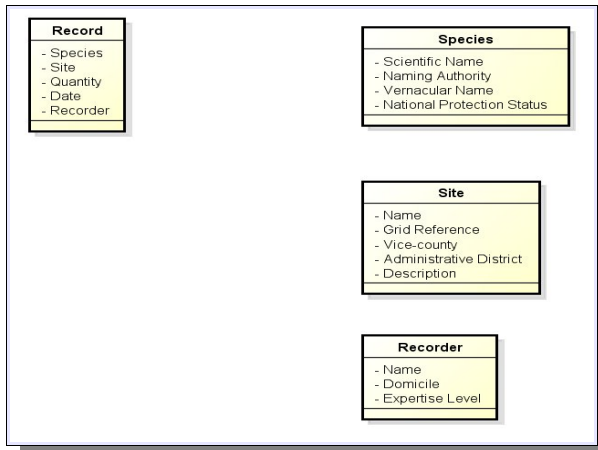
Record
- Species
- Site
- Quantity
- Date
- Recorder

Species
- Scientific Name
- Naming Authority
- Vernacular Name
- National Protection Status

Site
- Name
- Grid Reference
- Vice-county
- Administrative District
- Description

Recorder
- Name
- Domicile
- Expertise Level